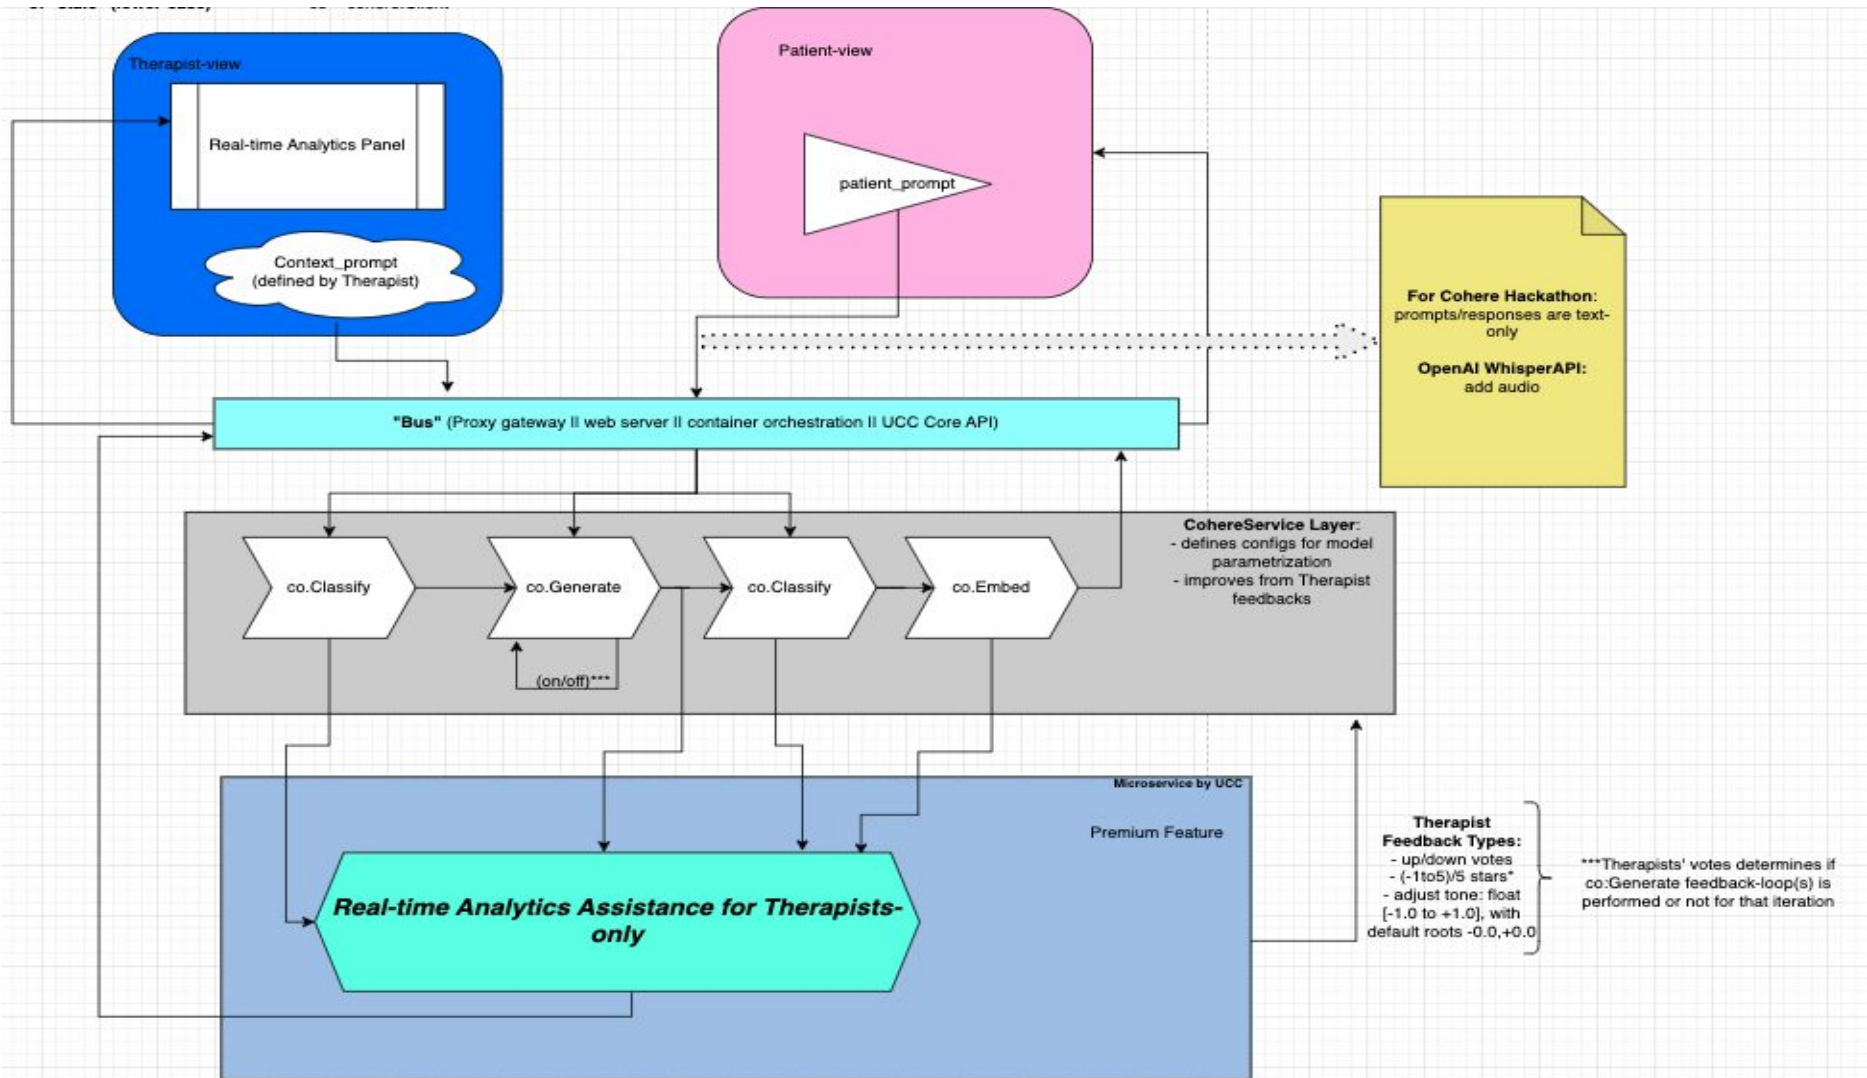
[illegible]

Therapist-view

Real-time Analytics Panel

Context_prompt (defined by Therapist)

Patient-view

patient_prompt

For Cohere Hackathon: prompts/responses are text-only

OpenAI WhisperAPI: add audio

"Bus" (Proxy gateway ll web server ll container orchestration ll UCC Core API)

CohereService Layer:
- defines configs for model parametrization
- improves from Therapist feedbacks

co.Classify

co.Generate

co.Classify

co.Embed

(on/off)***

Microservice by UCC

Premium Feature

Real-time Analytics Assistance for Therapists-only

Therapist Feedback Types:
- up/down votes
- (-1to5)/5 stars*
- adjust tone: float [-1.0 to +1.0], with default roots -0.0,+0.0

***Therapists' votes determines if co:Generate feedback-loop(s) is performed or not for that iteration